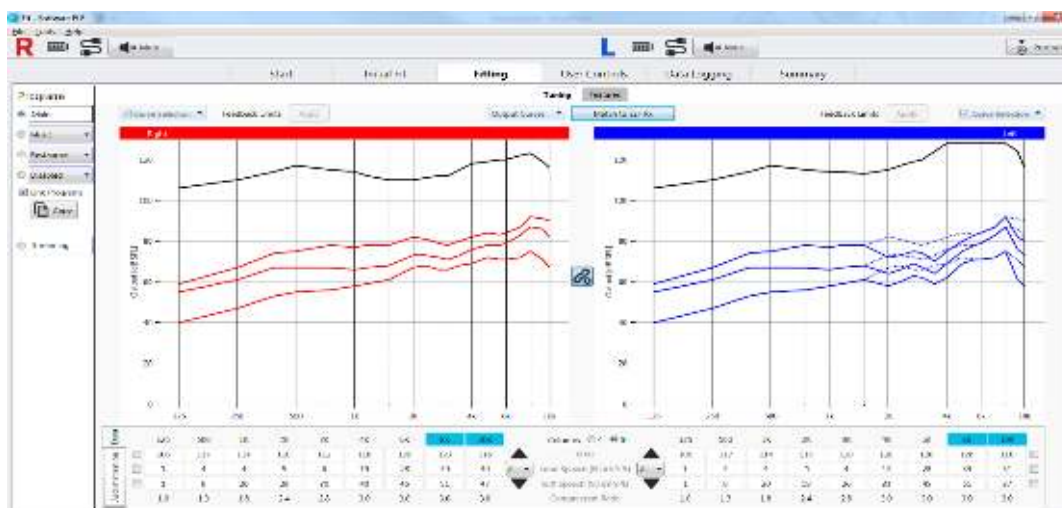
R
L
Start
Fitting
User Controls
Data Logging
Summary
Tuning
Features
Programs
Music
Right
Left
Feedback Limits
Output Curves
Feedback Limits
120
100
80
60
40
20
0
125
250
500
1k
2k
4k
6k
8k
125
250
500
1k
2k
4k
6k
8k
Compression Ratio
1.0
1.3
1.5
2.4
2.6
3.0
3.0
3.0
3.0
1.0
1.3
1.5
2.4
2.6
3.0
3.0
3.0
3.0